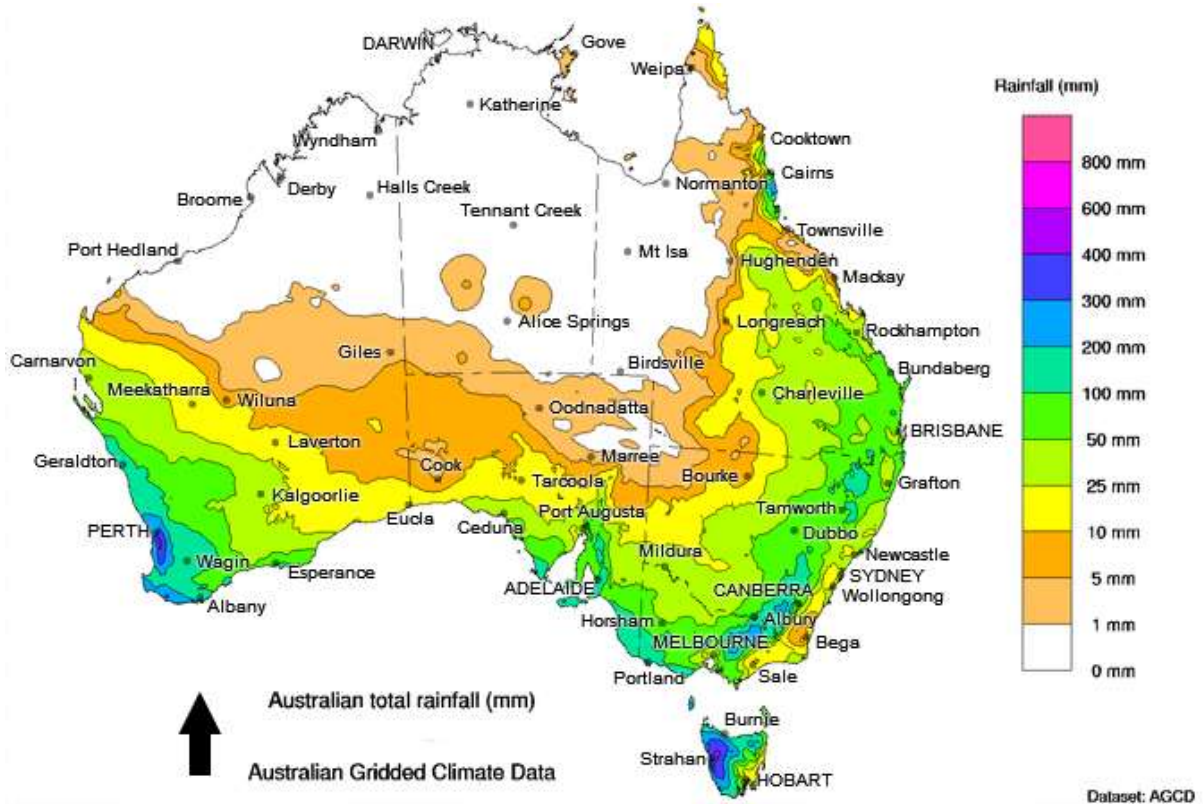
DARWIN
Gove
Weipa
Katherine
Wyndham
Cooktown
Cairns
Broome
Derby
Halls Creek
Normanton
Tennant Creek
Townsville
Port Hedland
Mt Isa
Hughenden
Mackay
Alice Springs
Longreach
Rockhampton
Carnarvon
Giles
Birdsville
Bundaberg
Meekatharra
Wiluna
Charleville
Oodnadatta
Laverton
BRISBANE
Geraldton
Cook
Marree
Bourke
Grafton
Tarcoola
Kalgoorlie
Tamworth
Eucla
Ceduna
Port Augusta
Dubbo
PERTH
Newcastle
Mildura
Wagin
SYDNEY
Esperance
ADELAIDE
CANBERRA
Wollongong
Albany
Albury
Horsham
MELBOURNE
Bega
Portland
Sale
Burnie
Strahan
HOBART

Rainfall (mm)
800 mm
600 mm
400 mm
300 mm
200 mm
100 mm
50 mm
25 mm
10 mm
5 mm
1 mm
0 mm

Australian total rainfall (mm)

Australian Gridded Climate Data

Dataset: AGCD